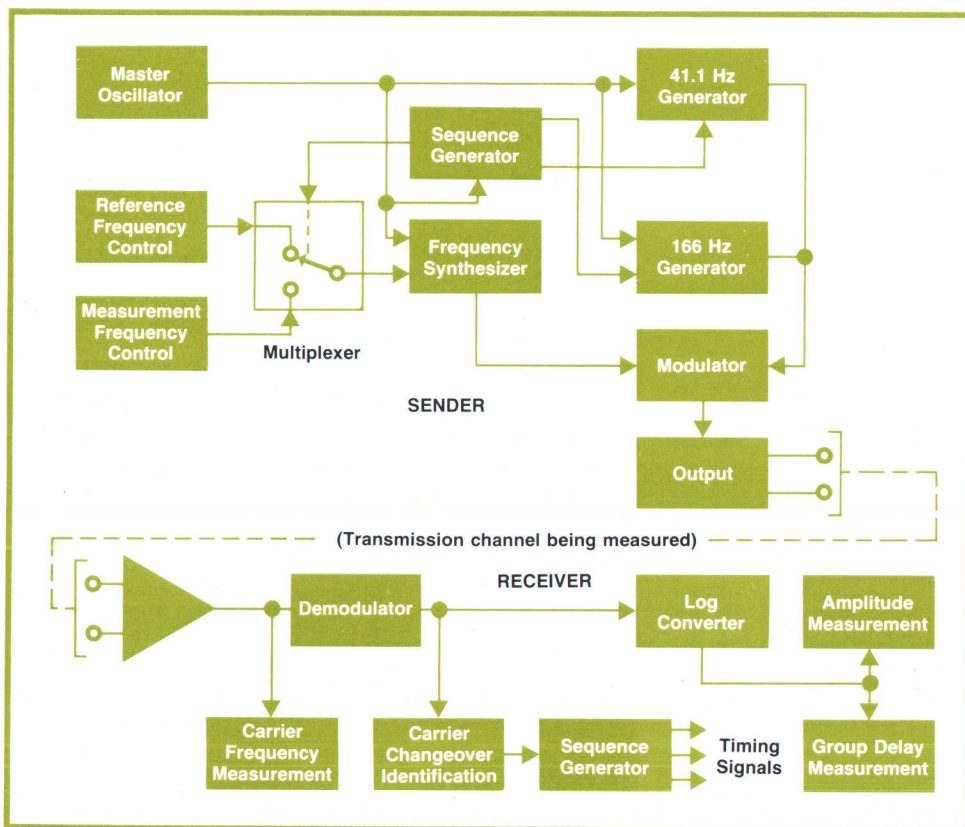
Master Oscillator

41.1 Hz Generator

Sequence Generator

Reference Frequency Control

Frequency Synthesizer

166 Hz Generator

Measurement Frequency Control

Multiplexer

Modulator

SENDER

Output

(Transmission channel being measured)

RECEIVER

Demodulator

Log Converter

Amplitude Measurement

Carrier Frequency Measurement

Carrier Changeover Identification

Sequence Generator

Timing Signals

Group Delay Measurement